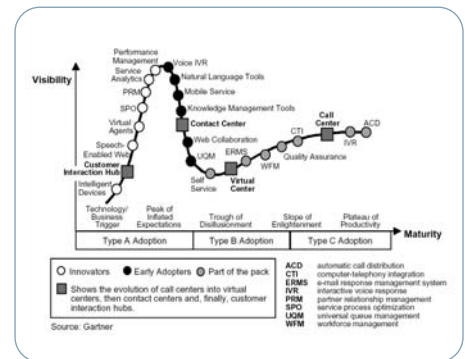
Visibility

Performance Management
Service Analytics
PRM
SPO
Virtual Agents
Speech-Enabled Web
Customer Interaction Hub
Intelligent Devices
Voice IVR
Natural Language Tools
Mobile Service
Knowledge Management Tools
Contact Center
Web Collaboration
UQM
Self Service
ERMS
Virtual Center
WFM
Quality Assurance
CTI
Call Center
IVR
ACD

Technology/ Business Trigger
Peak of Inflated Expectations
Trough of Disillusionment
Slope of Enlightenment
Plateau of Productivity

Maturity

| Type A Adoption | Type B Adoption | Type C Adoption |
|---|---|---|

○ Innovators ● Early Adopters ◉ Part of the pack

■ Shows the evolution of call centers into virtual centers, then contact centers and, finally, customer interaction hubs.

ACD automatic call distribution
CTI computer-telephony integration
ERMS e-mail response management system
IVR interactive voice response
PRM partner relationship management
SPO service process optimization
UQM universal queue management
WFM workforce management

Source: Gartner